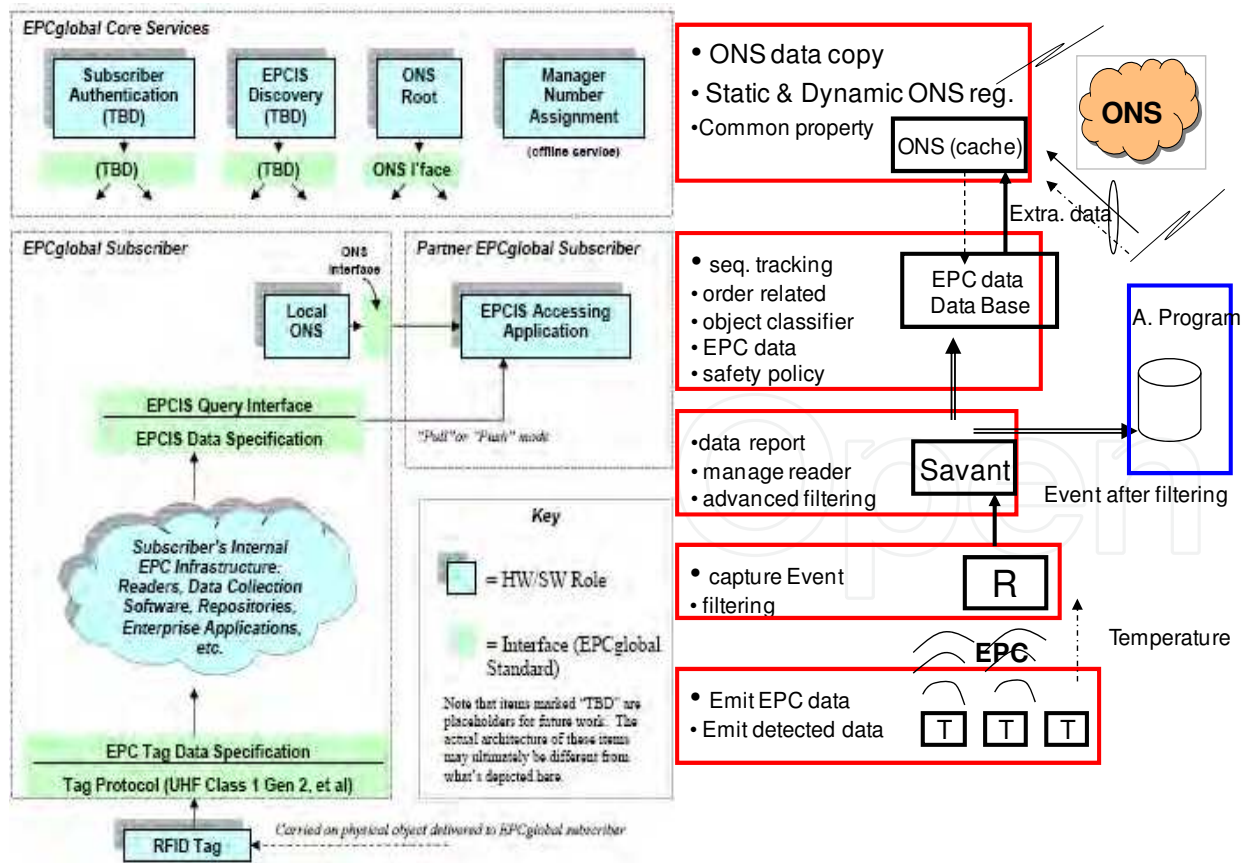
EPCglobal Core Services

Subscriber Authentication (TBD)

EPCIS Discovery (TBD)

ONS Root

Manager Number Assignment

(TBD)

(TBD)

ONS I'face

(offline service)

EPCglobal Subscriber

ONS Interface

Partner EPCglobal Subscriber

Local ONS

EPCIS Accessing Application

EPCIS Query Interface

EPCIS Data Specification

"Pull" or "Push" mode

Subscriber's Internal EPC Infrastructure: Readers, Data Collection Software, Repositories, Enterprise Applications, etc.

Key

= HW/SW Role

= Interface (EPCglobal Standard)

Note that items marked "TBD" are placeholders for future work. The actual architecture of these items may ultimately be different from what's depicted here.

EPC Tag Data Specification

Tag Protocol (UHF Class 1 Gen 2, et al)

RFID Tag

Carried on physical object delivered to EPCglobal subscriber

• ONS data copy
• Static & Dynamic ONS reg.
•Common property

ONS (cache)

ONS

Extra. data

• seq. tracking
• order related
• object classifier
• EPC data
• safety policy

EPC data Data Base

A. Program

•data report
• manage reader
• advanced filtering

Savant

Event after filtering

• capture Event
• filtering

R

Temperature

EPC

• Emit EPC data
• Emit detected data

T T T